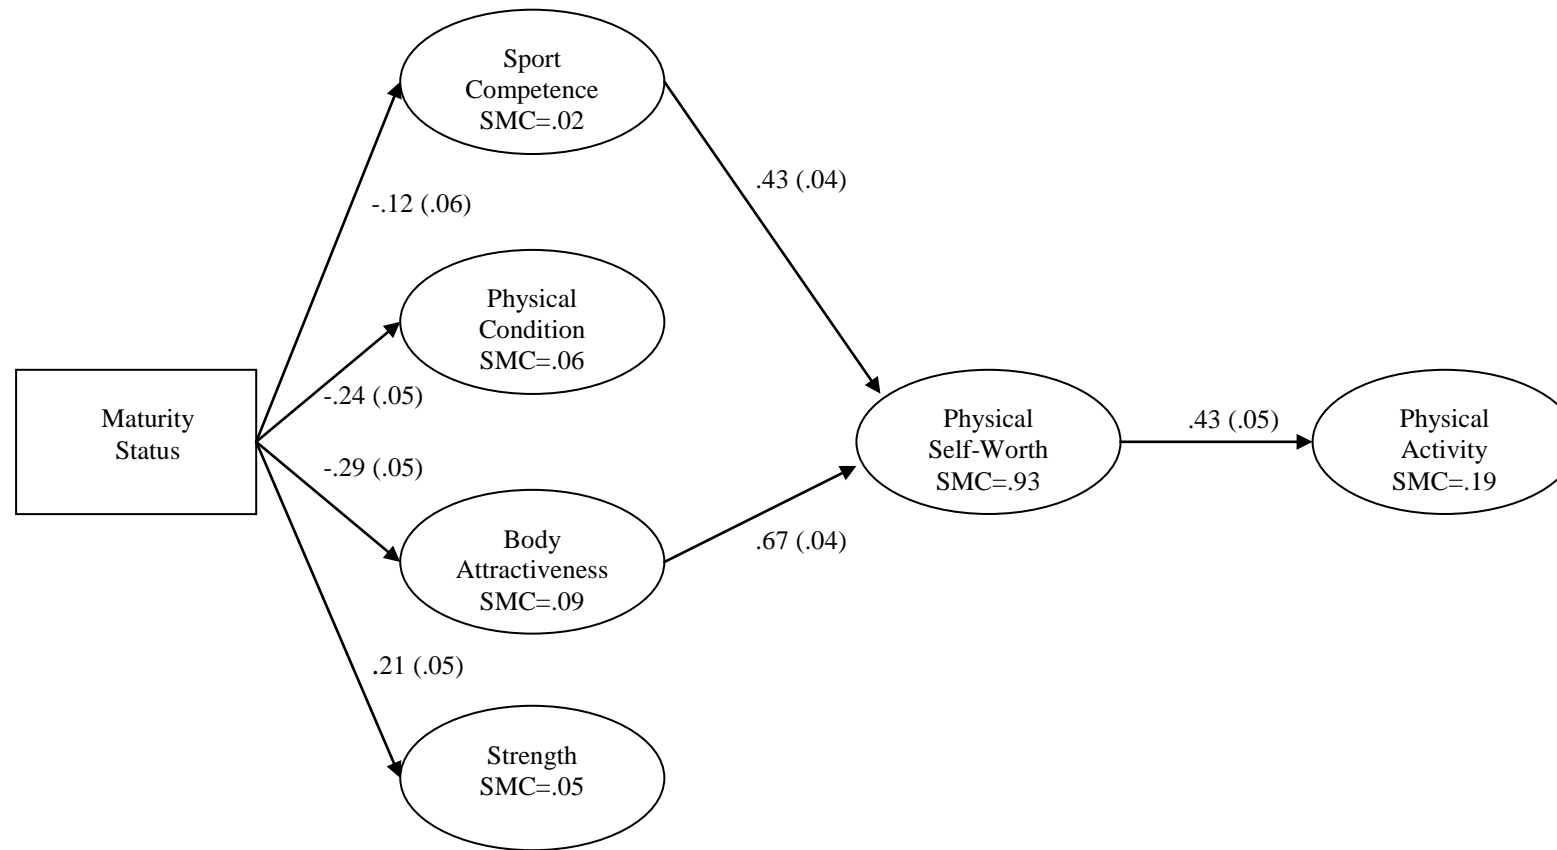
Sport Competence SMC=.02

-.12 (.06)

.43 (.04)

Physical Condition SMC=.06

Maturity Status

-.24 (.05)

-.29 (.05)

Physical Self-Worth SMC=.93

.43 (.05)

Physical Activity SMC=.19

Body Attractiveness SMC=.09

.67 (.04)

.21 (.05)

Strength SMC=.05